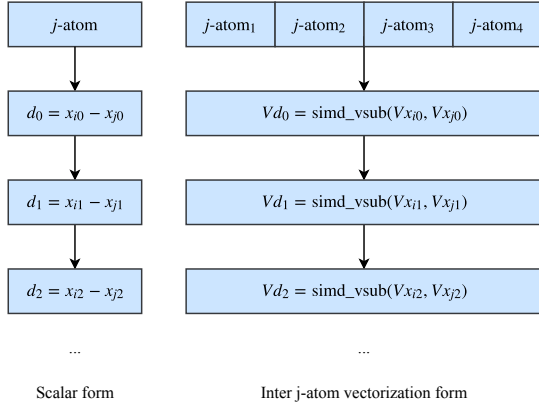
$j$-atom

$d_0 = x_{i0} - x_{j0}$

$d_1 = x_{i1} - x_{j1}$

$d_2 = x_{i2} - x_{j2}$

...

Scalar form

$j$-atom$_1$ | $j$-atom$_2$ | $j$-atom$_3$ | $j$-atom$_4$

$Vd_0 = \text{simd\_vsub}(Vx_{i0}, Vx_{j0})$

$Vd_1 = \text{simd\_vsub}(Vx_{i1}, Vx_{j1})$

$Vd_2 = \text{simd\_vsub}(Vx_{i2}, Vx_{j2})$

...

Inter j-atom vectorization form